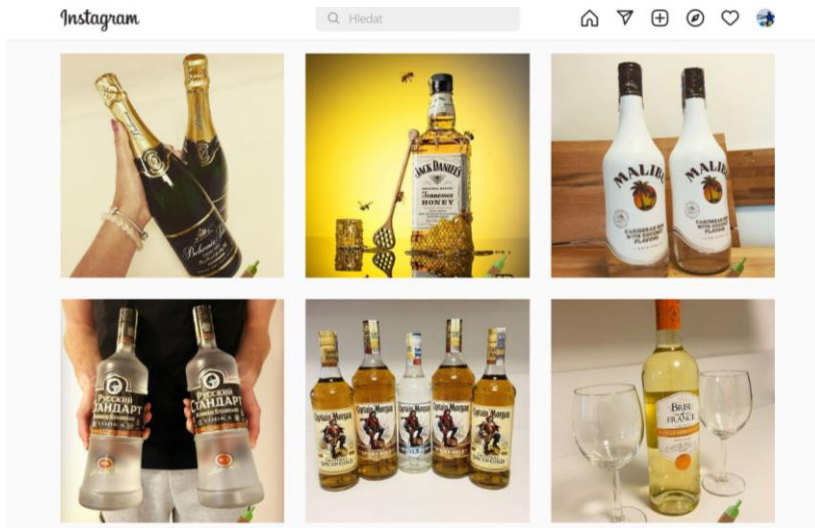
Instagram

Hledat

JACK DANIEL'S
Tennessee
HONEY

MALIBU

MALIBU

РУССКИЙ СТАНДАРТ
VODKA

РУССКИЙ СТАНДАРТ
VODKA

Captain Morgan

Captain Morgan

Captain Morgan

Captain Morgan

Captain Morgan

BRISE DE FRANCE